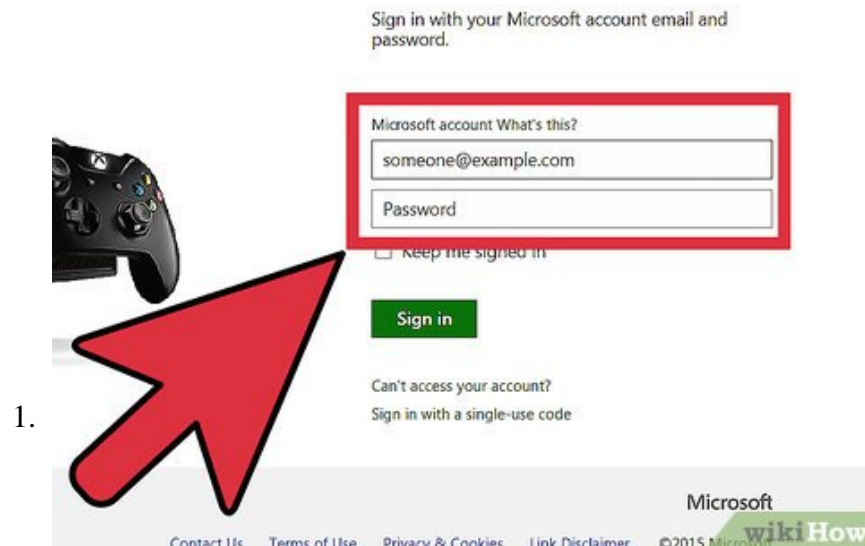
Sign in with your Microsoft account email and password.

Microsoft account What's this?

someone@example.com

Password

Keep me signed in

Sign in

Can't access your account?

Sign in with a single-use code

1.

Microsoft

Contact Us Terms of Use Privacy & Cookies Link Disclaimer ©2015 Micros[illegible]

wikiHow